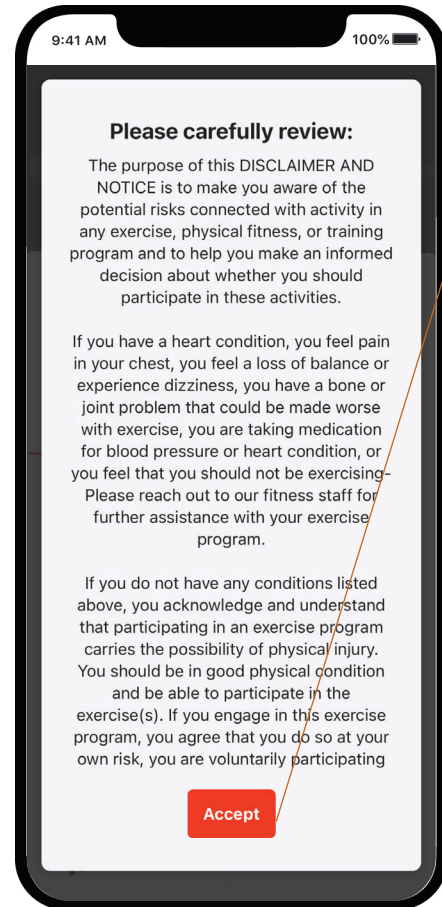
9:41 AM

100%

Please carefully review:

The purpose of this DISCLAIMER AND NOTICE is to make you aware of the potential risks connected with activity in any exercise, physical fitness, or training program and to help you make an informed decision about whether you should participate in these activities.

If you have a heart condition, you feel pain in your chest, you feel a loss of balance or experience dizziness, you have a bone or joint problem that could be made worse with exercise, you are taking medication for blood pressure or heart condition, or you feel that you should not be exercising- Please reach out to our fitness staff for further assistance with your exercise program.

If you do not have any conditions listed above, you acknowledge and understand that participating in an exercise program carries the possibility of physical injury. You should be in good physical condition and be able to participate in the exercise(s). If you engage in this exercise program, you agree that you do so at your own risk, you are voluntarily participating

Accept